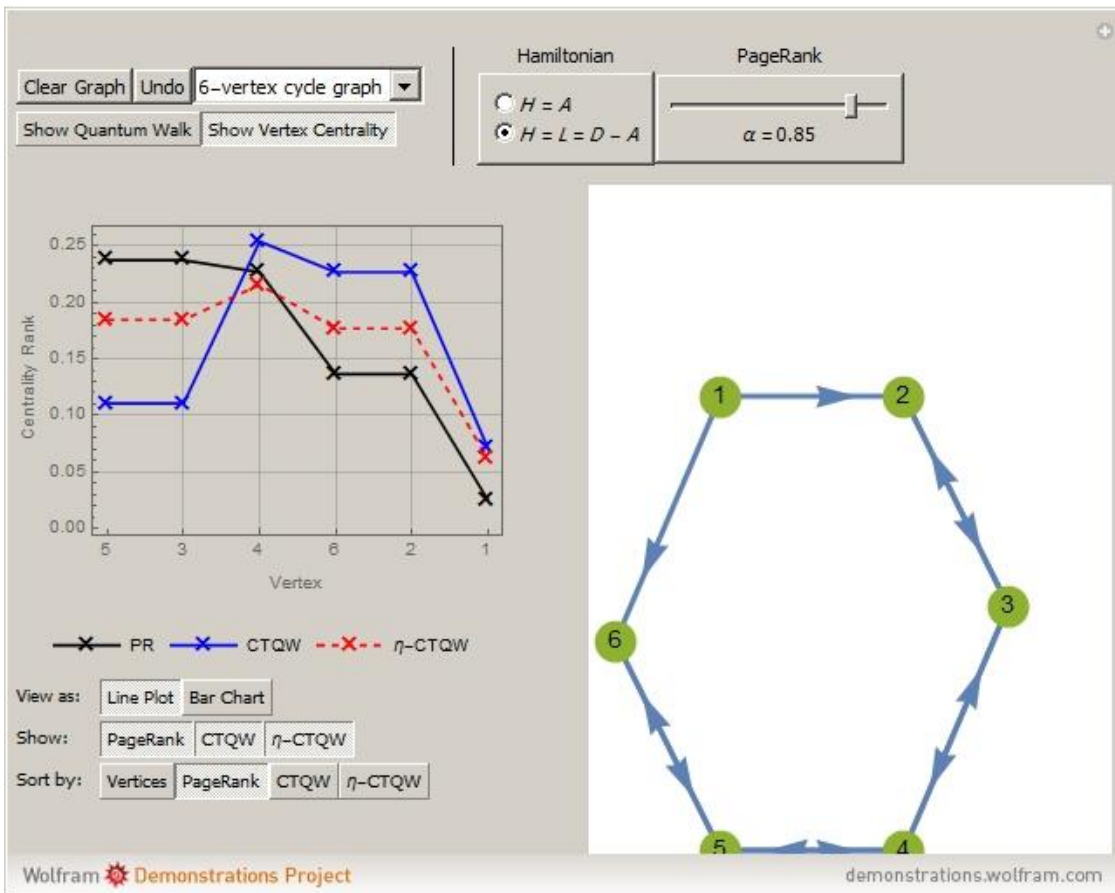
Clear Graph Undo 6-vertex cycle graph

Show Quantum Walk Show Vertex Centrality

Hamiltonian

$H = A$

$H = L = D - A$

PageRank

$\alpha = 0.85$

Centrality Rank

0.25
0.20
0.15
0.10
0.05
0.00

5 3 4 6 2 1

Vertex

PR CTQW $\eta$-CTQW

View as: Line Plot Bar Chart

Show: PageRank CTQW $\eta$-CTQW

Sort by: Vertices PageRank CTQW $\eta$-CTQW

1 2 3 4 5 6

Wolfram Demonstrations Project

demonstrations.wolfram.com